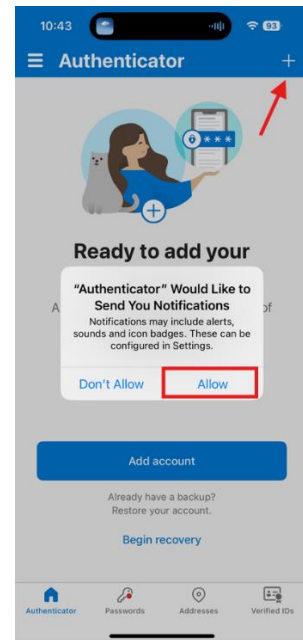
10:43

93

Authenticator

+

***

Ready to add your

A

of

"Authenticator" Would Like to Send You Notifications

Notifications may include alerts, sounds and icon badges. These can be configured in Settings.

Don't Allow

Allow

Add account

Already have a backup?
Restore your account.

Begin recovery

Authenticator

Passwords

Addresses

Verified IDs